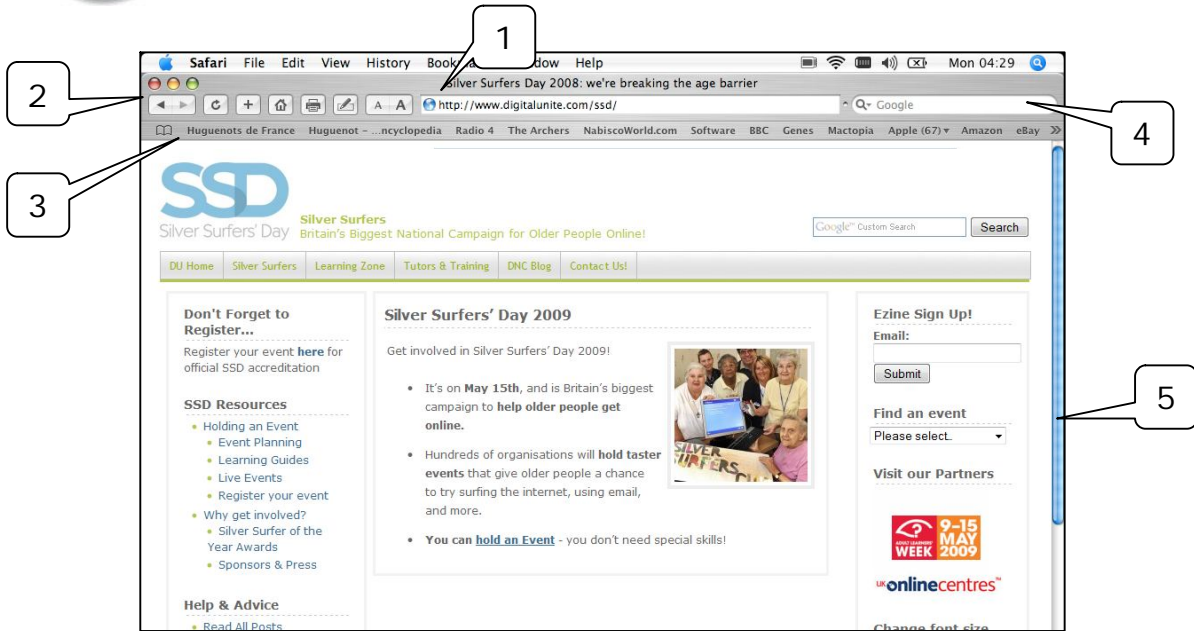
1

2

3

4

5

Safari File Edit View History Book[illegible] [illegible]dow Help Mon 04:29

Silver Surfers Day 2008: we're breaking the age barrier

http://www.digitalunite.com/ssd/

Google

Huguenots de France Huguenot – ...ncyclopedia Radio 4 The Archers NabiscoWorld.com Software BBC Genes Mactopia Apple (67) Amazon eBay

SSD
Silver Surfers' Day

Silver Surfers
Britain's Biggest National Campaign for Older People Online!

Google Custom Search Search

DU Home | Silver Surfers | Learning Zone | Tutors & Training | DNC Blog | Contact Us!

Don't Forget to Register...

Register your event **here** for official SSD accreditation

SSD Resources

- Holding an Event
  - Event Planning
  - Learning Guides
  - Live Events
  - Register your event
- Why get involved?
  - Silver Surfer of the Year Awards
  - Sponsors & Press

Help & Advice

- Read All Posts

Silver Surfers' Day 2009

Get involved in Silver Surfers' Day 2009!

- It's on **May 15th**, and is Britain's biggest campaign to **help older people get online.**
- Hundreds of organisations will **hold taster events** that give older people a chance to try surfing the internet, using email, and more.
- **You can** hold an Event - you don't need special skills!

SILVER SURFERS

Ezine Sign Up!

Email:

Submit

Find an event

Please select..

Visit our Partners

ADULT LEARNERS' WEEK 9-15 MAY 2009

UK online centres

Change font size